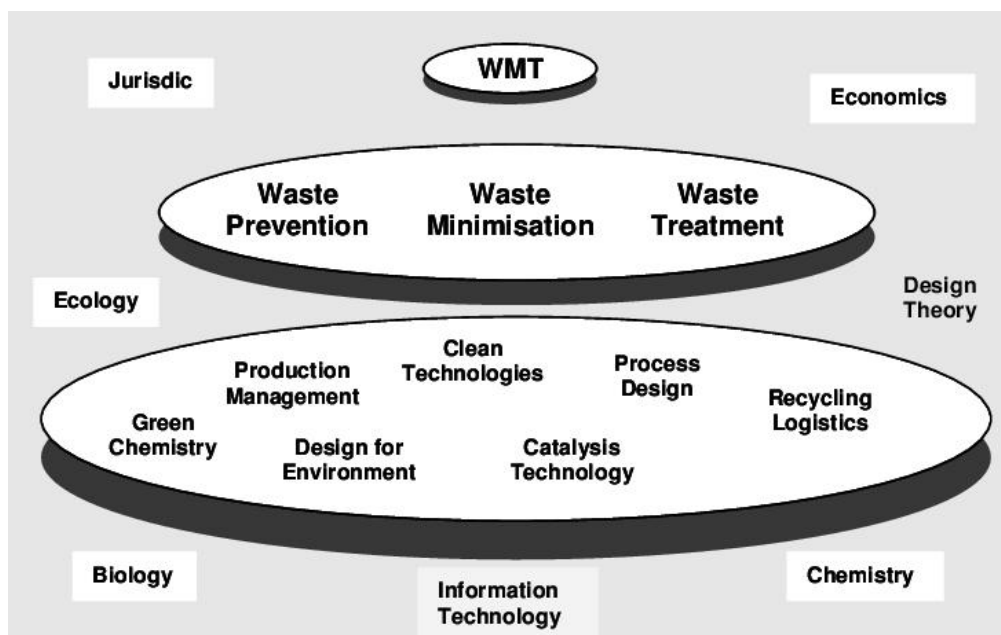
WMT

Jurisdic

Economics

Waste Prevention

Waste Minimisation

Waste Treatment

Ecology

Design Theory

Production Management

Clean Technologies

Process Design

Recycling Logistics

Green Chemistry

Design for Environment

Catalysis Technology

Biology

Information Technology

Chemistry